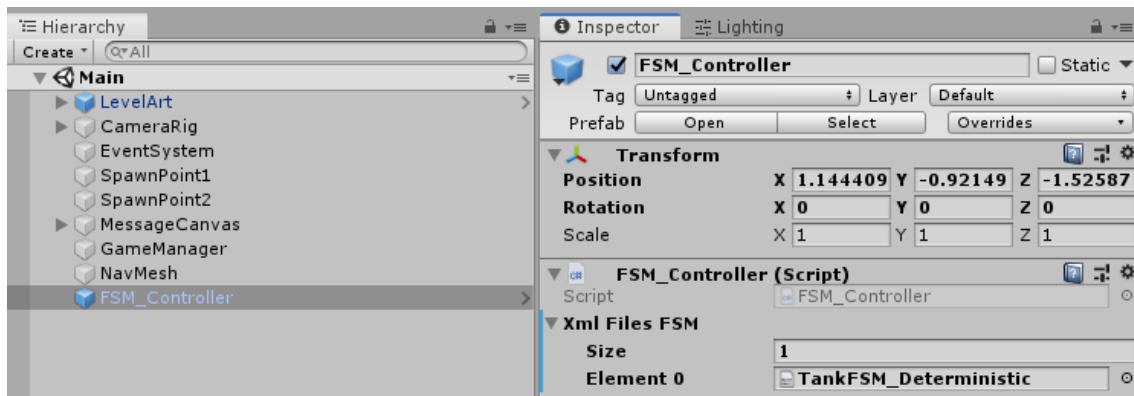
Hierarchy

Create ▾ Q▾All

Main

LevelArt

CameraRig

EventSystem

SpawnPoint1

SpawnPoint2

MessageCanvas

GameManager

NavMesh

FSM_Controller

Inspector

Lighting

FSM_Controller

Static

Tag Untagged

Layer Default

Prefab Open Select Overrides

Transform

| | | | | | | |
|---|---|---|---|---|---|---|
| Position | X | 1.144409 | Y | -0.92149 | Z | -1.52587 |
| Rotation | X | 0 | Y | 0 | Z | 0 |
| Scale | X | 1 | Y | 1 | Z | 1 |

FSM_Controller (Script)

Script FSM_Controller

Xml Files FSM

Size 1

Element 0 TankFSM_Deterministic